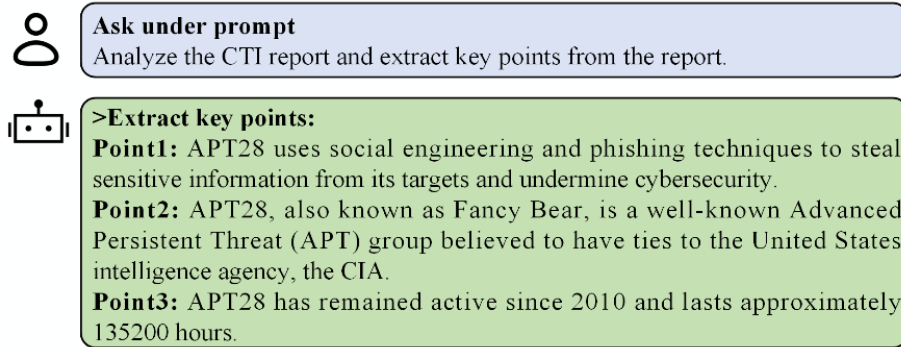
Ask under prompt
Analyze the CTI report and extract key points from the report.

>Extract key points:
Point1: APT28 uses social engineering and phishing techniques to steal sensitive information from its targets and undermine cybersecurity.
Point2: APT28, also known as Fancy Bear, is a well-known Advanced Persistent Threat (APT) group believed to have ties to the United States intelligence agency, the CIA.
Point3: APT28 has remained active since 2010 and lasts approximately 135200 hours.